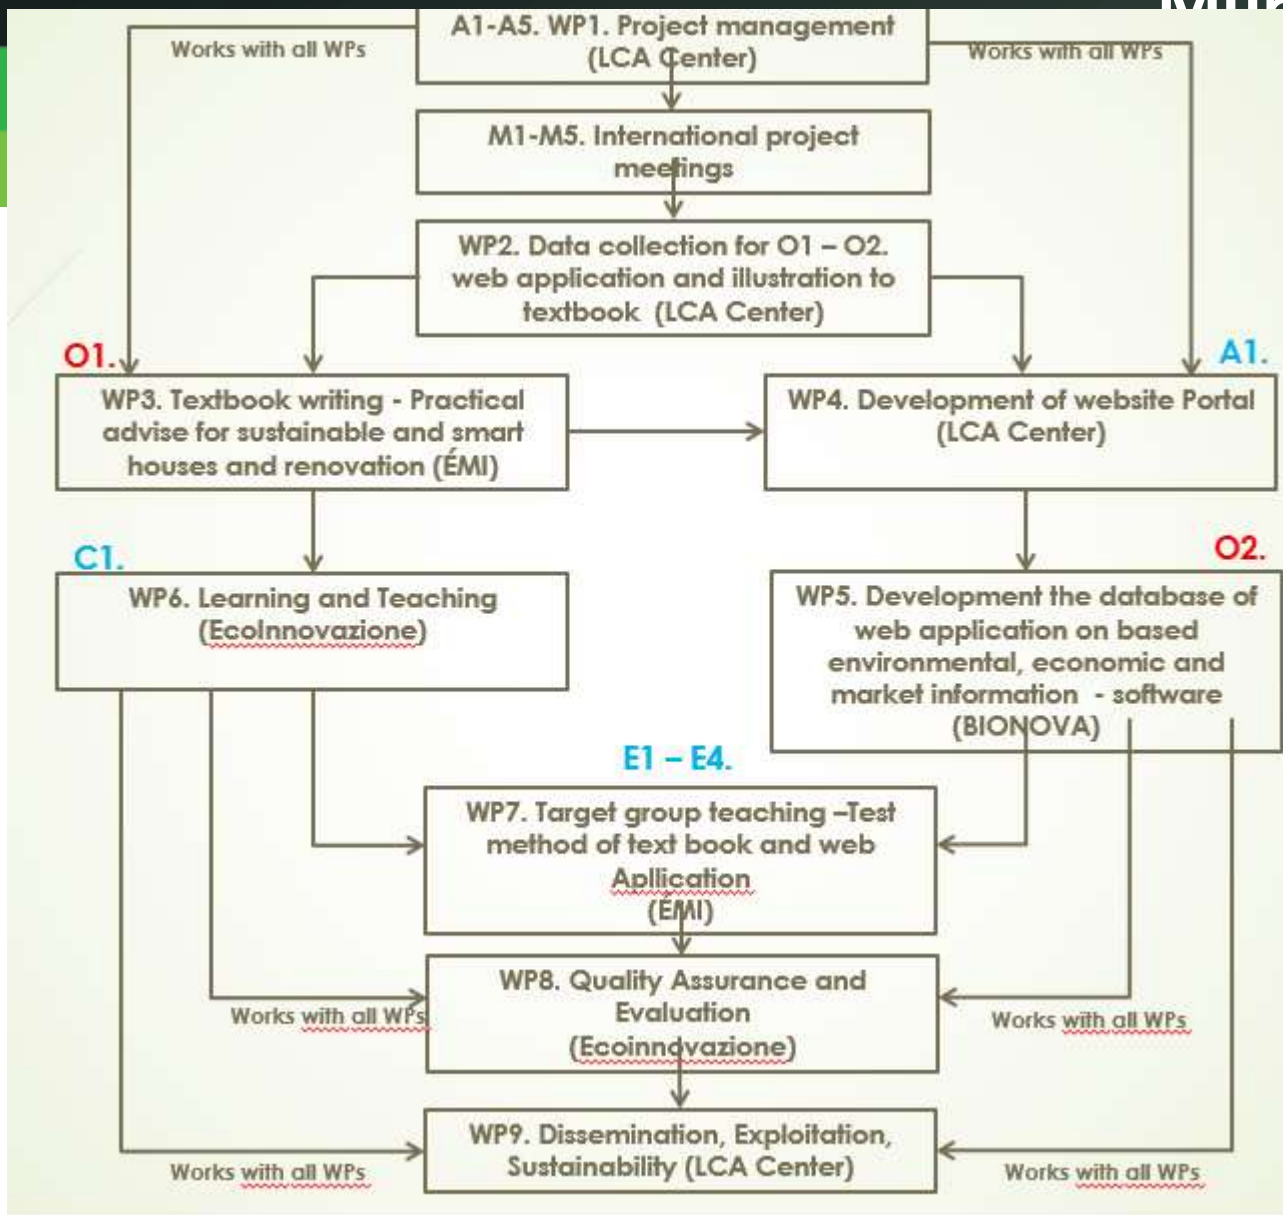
A1-A5. WP1. Project management (LCA Center)

Works with all WPs

Works with all WPs

M1-M5. International project meetings

WP2. Data collection for O1 – O2. web application and illustration to textbook (LCA Center)

O1.

A1.

WP3. Textbook writing - Practical advise for sustainable and smart houses and renovation (ÉMI)

WP4. Development of website Portal (LCA Center)

C1.

O2.

WP6. Learning and Teaching (EcoInnovazione)

WP5. Development the database of web application on based environmental, economic and market information - software (BIONOVA)

E1 – E4.

WP7. Target group teaching –Test method of text book and web Aplication (ÉMI)

WP8. Quality Assurance and Evaluation (Ecoinnovazione)

Works with all WPs

Works with all WPs

WP9. Dissemination, Exploitation, Sustainability (LCA Center)

Works with all WPs

Works with all WPs